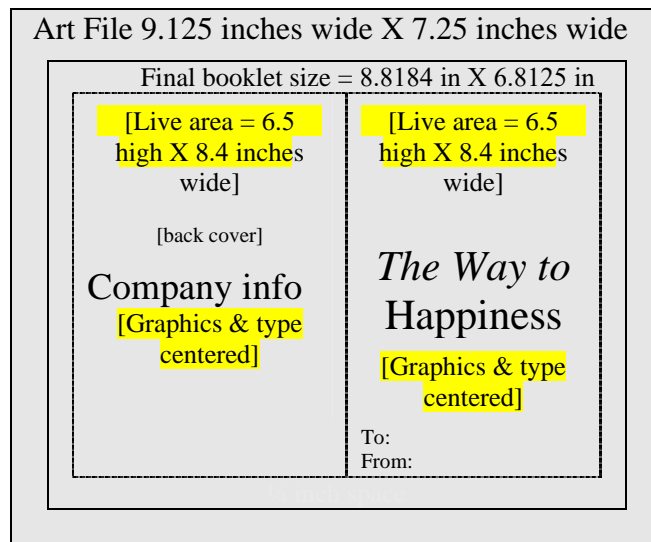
Art File 9.125 inches wide X 7.25 inches wide

Final booklet size = 8.8184 in X 6.8125 in

[Live area = 6.5 high X 8.4 inches wide]

[back cover]

Company info

[Graphics & type centered]

[Live area = 6.5 high X 8.4 inches wide]

*The Way to* Happiness

[Graphics & type centered]

To:
From:

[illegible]